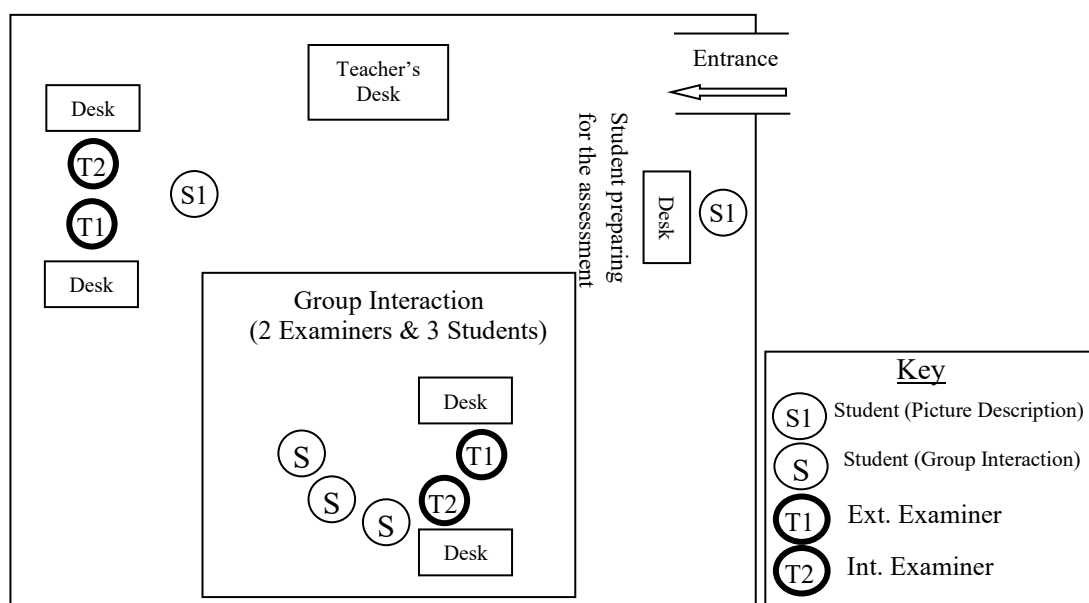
Teacher's Desk

Entrance

Desk

T2

S1

T1

Desk

Student preparing for the assessment

Desk

S1

Group Interaction
(2 Examiners & 3 Students)

Desk

T1

S

S

T2

S

Desk

Key

S1 Student (Picture Description)

S Student (Group Interaction)

T1 Ext. Examiner

T2 Int. Examiner